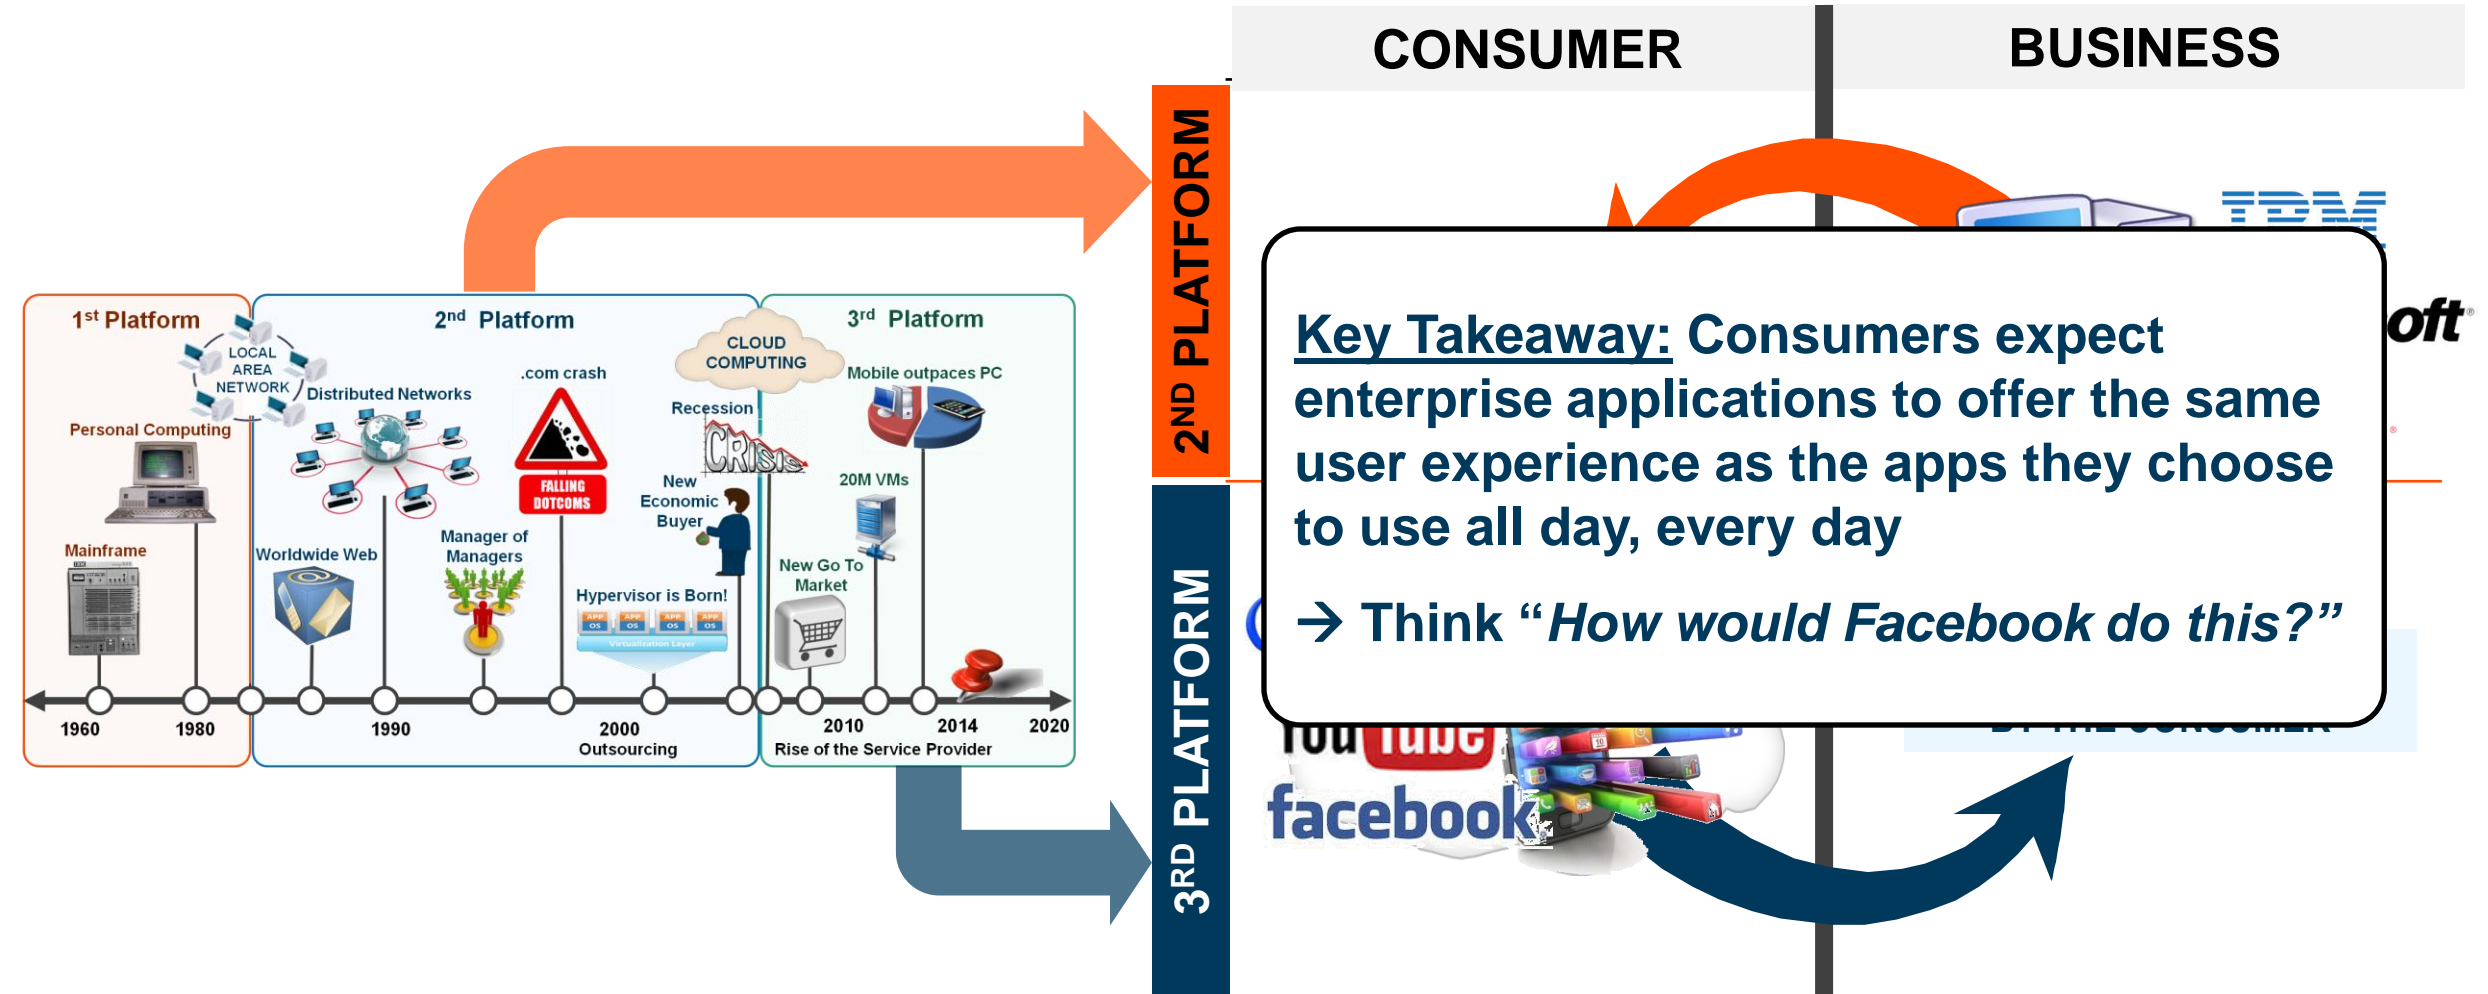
1st Platform

LOCAL AREA NETWORK

Personal Computing

Mainframe

2nd Platform

Distributed Networks

.com crash

CLOUD COMPUTING

Recession

CRISIS

FALLING DOTCOMS

New Economic Buyer

Worldwide Web

Manager of Managers

Hypervisor is Born!

3rd Platform

Mobile outpaces PC

20M VMs

New Go To Market

1960

1980

1990

2000 Outsourcing

2010

2014

2020

Rise of the Service Provider

2ND PLATFORM

3RD PLATFORM

CONSUMER

BUSINESS

IBM

oft

You Tube

facebook

Key Takeaway: Consumers expect enterprise applications to offer the same user experience as the apps they choose to use all day, every day

→ Think "How would Facebook do this?"

BY THE CONSUMER